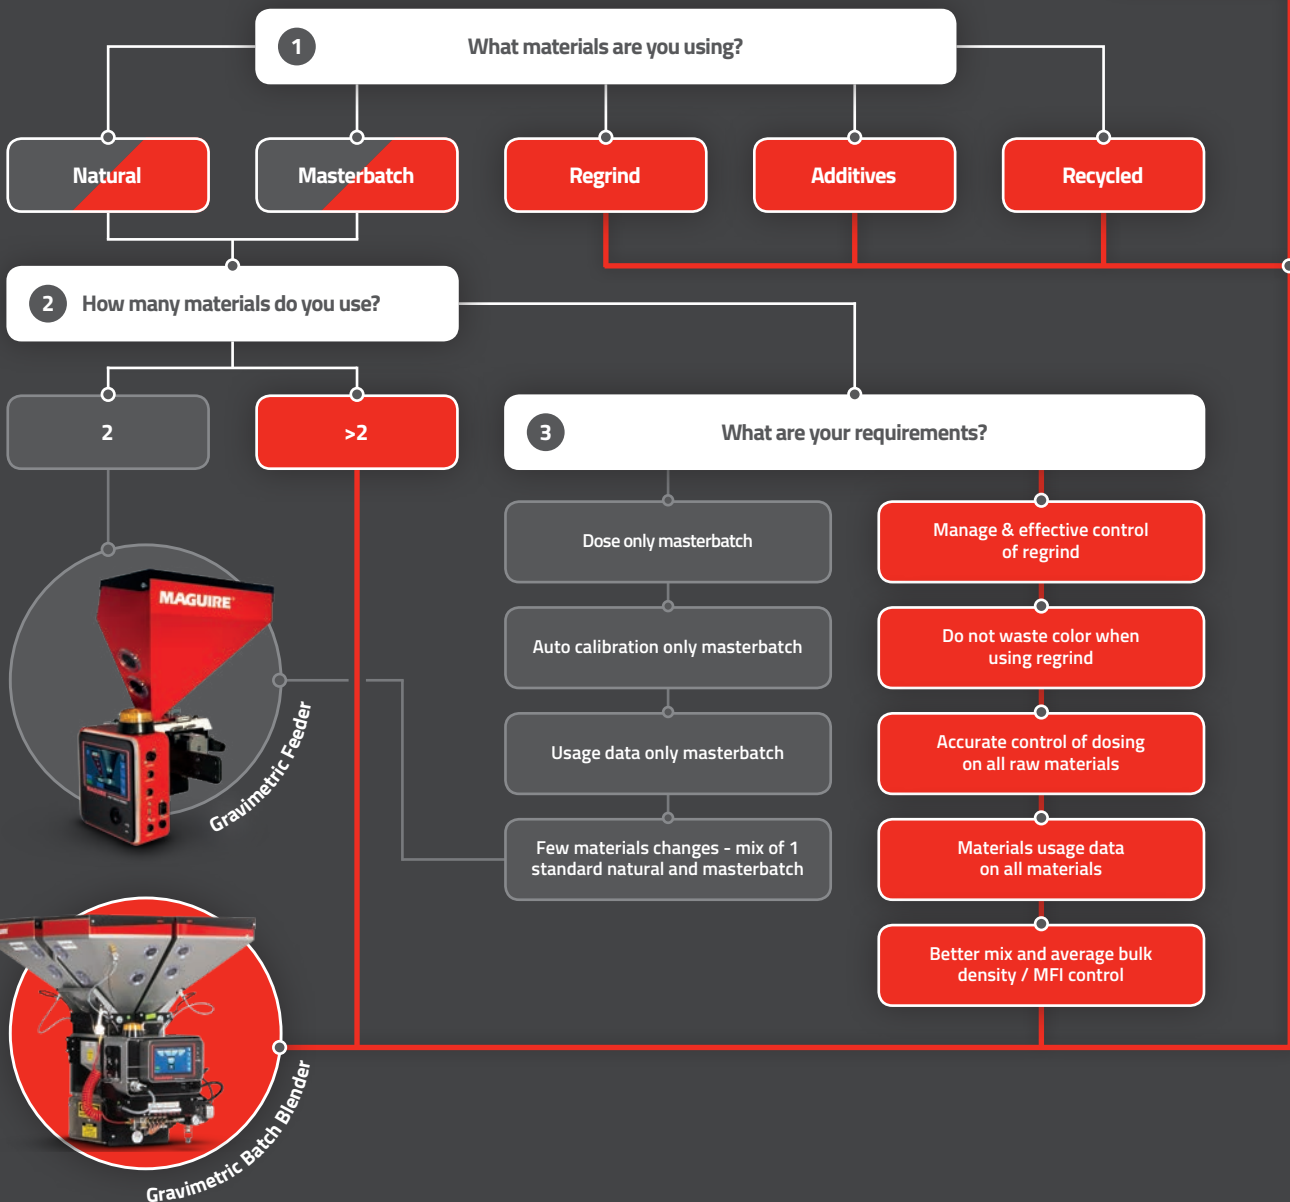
1 What materials are you using?

Natural

Masterbatch

Regrind

Additives

Recycled

2 How many materials do you use?

2

>2

3 What are your requirements?

Dose only masterbatch

Auto calibration only masterbatch

Usage data only masterbatch

Few materials changes - mix of 1 standard natural and masterbatch

Manage & effective control of regrind

Do not waste color when using regrind

Accurate control of dosing on all raw materials

Materials usage data on all materials

Better mix and average bulk density / MFI control

MAGUIRE

Gravimetric Feeder

Gravimetric Batch Blender